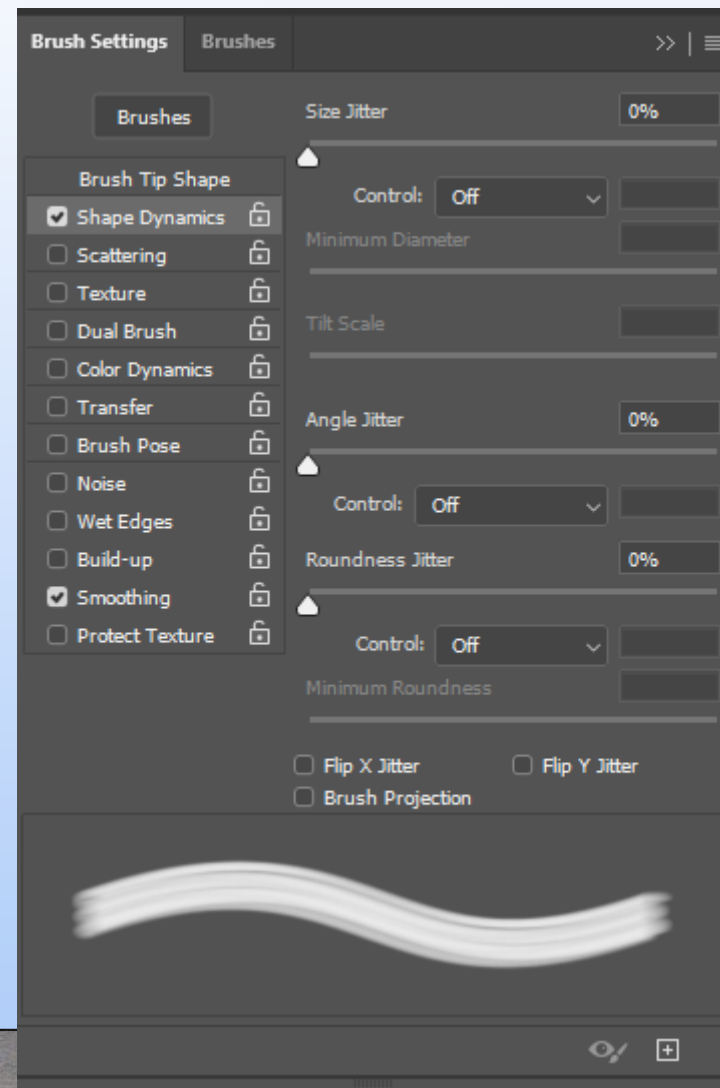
Brush Settings Brushes

Brushes

Brush Tip Shape
Shape Dynamics
Scattering
Texture
Dual Brush
Color Dynamics
Transfer
Brush Pose
Noise
Wet Edges
Build-up
Smoothing
Protect Texture

Size Jitter 0%

Control: Off

Minimum Diameter

Tilt Scale

Angle Jitter 0%

Control: Off

Roundness Jitter 0%

Control: Off

Minimum Roundness

Flip X Jitter
Flip Y Jitter
Brush Projection